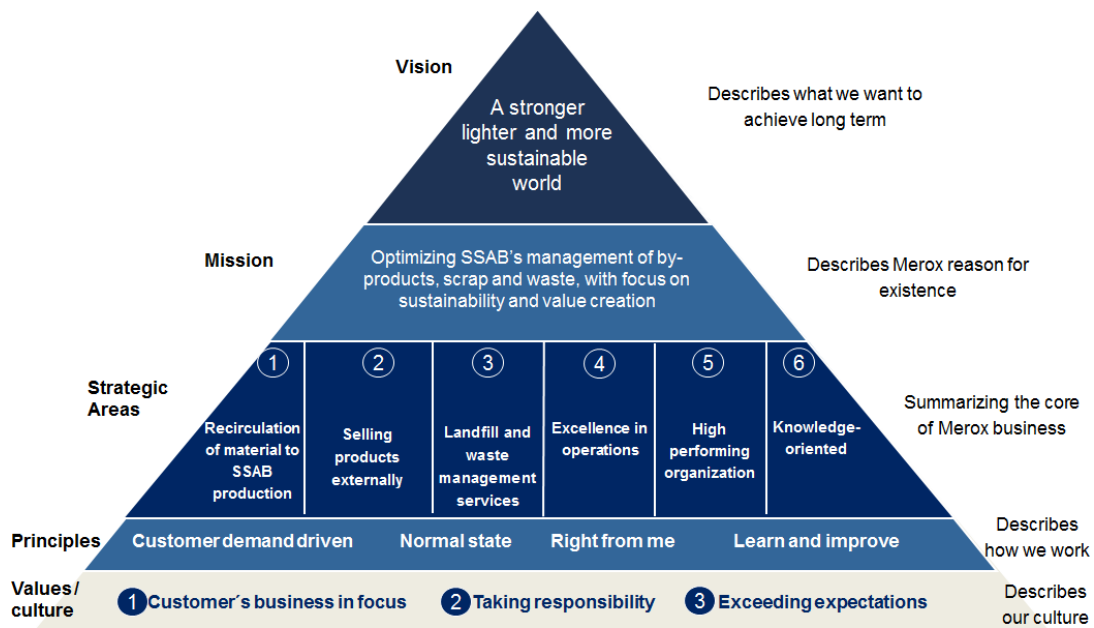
Vision

A stronger lighter and more sustainable world

Describes what we want to achieve long term

Mission

Optimizing SSAB's management of by-products, scrap and waste, with focus on sustainability and value creation

Describes Merox reason for existence

Strategic Areas

1
Recirculation of material to SSAB production

2
Selling products externally

3
Landfill and waste management services

4
Excellence in operations

5
High performing organization

6
Knowledge-oriented

Summarizing the core of Merox business

Principles

Customer demand driven

Normal state

Right from me

Learn and improve

Describes how we work

Values / culture

1 Customer´s business in focus

2 Taking responsibility

3 Exceeding expectations

Describes our culture